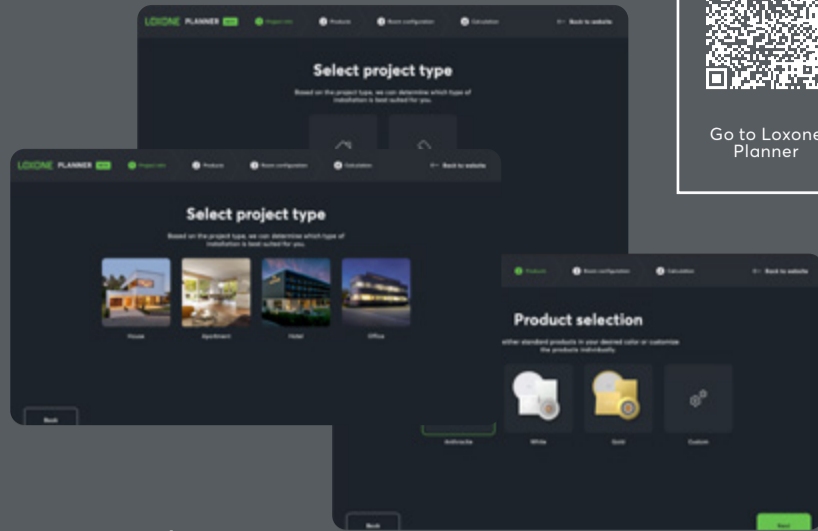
LOXONE PLANNER BETA Project info Products Room configuration Calculation Back to website

Select project type

Based on the project type, we can determine which type of installation is best suited for you.

Go to Loxone Planner

LOXONE PLANNER BETA Project info Products Room configuration Calculation Back to website

Select project type

Based on the project type, we can determine which type of installation is best suited for you.

House Apartment Hotel Office

Back

Products Room configuration Calculation Back to website

Product selection

either standard products in your desired color or customize the products individually.

Anthracite White Gold Custom

Back

Next